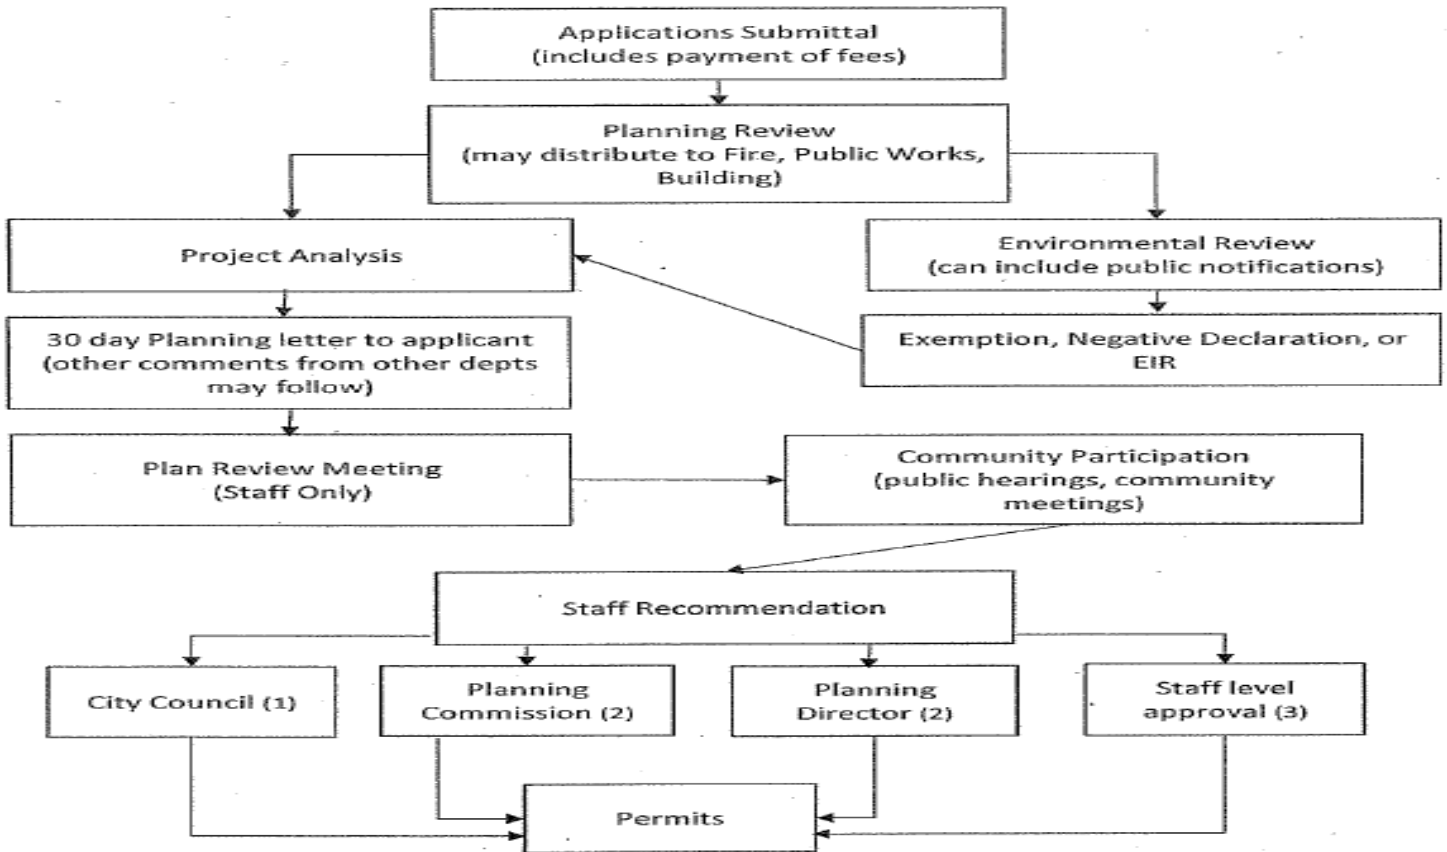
Applications Submittal
(includes payment of fees)

Planning Review
(may distribute to Fire, Public Works, Building)

Project Analysis

Environmental Review
(can include public notifications)

30 day Planning letter to applicant
(other comments from other depts may follow)

Exemption, Negative Declaration, or EIR

Plan Review Meeting
(Staff Only)

Community Participation
(public hearings, community meetings)

Staff Recommendation

City Council (1)

Planning Commission (2)

Planning Director (2)

Staff level approval (3)

Permits